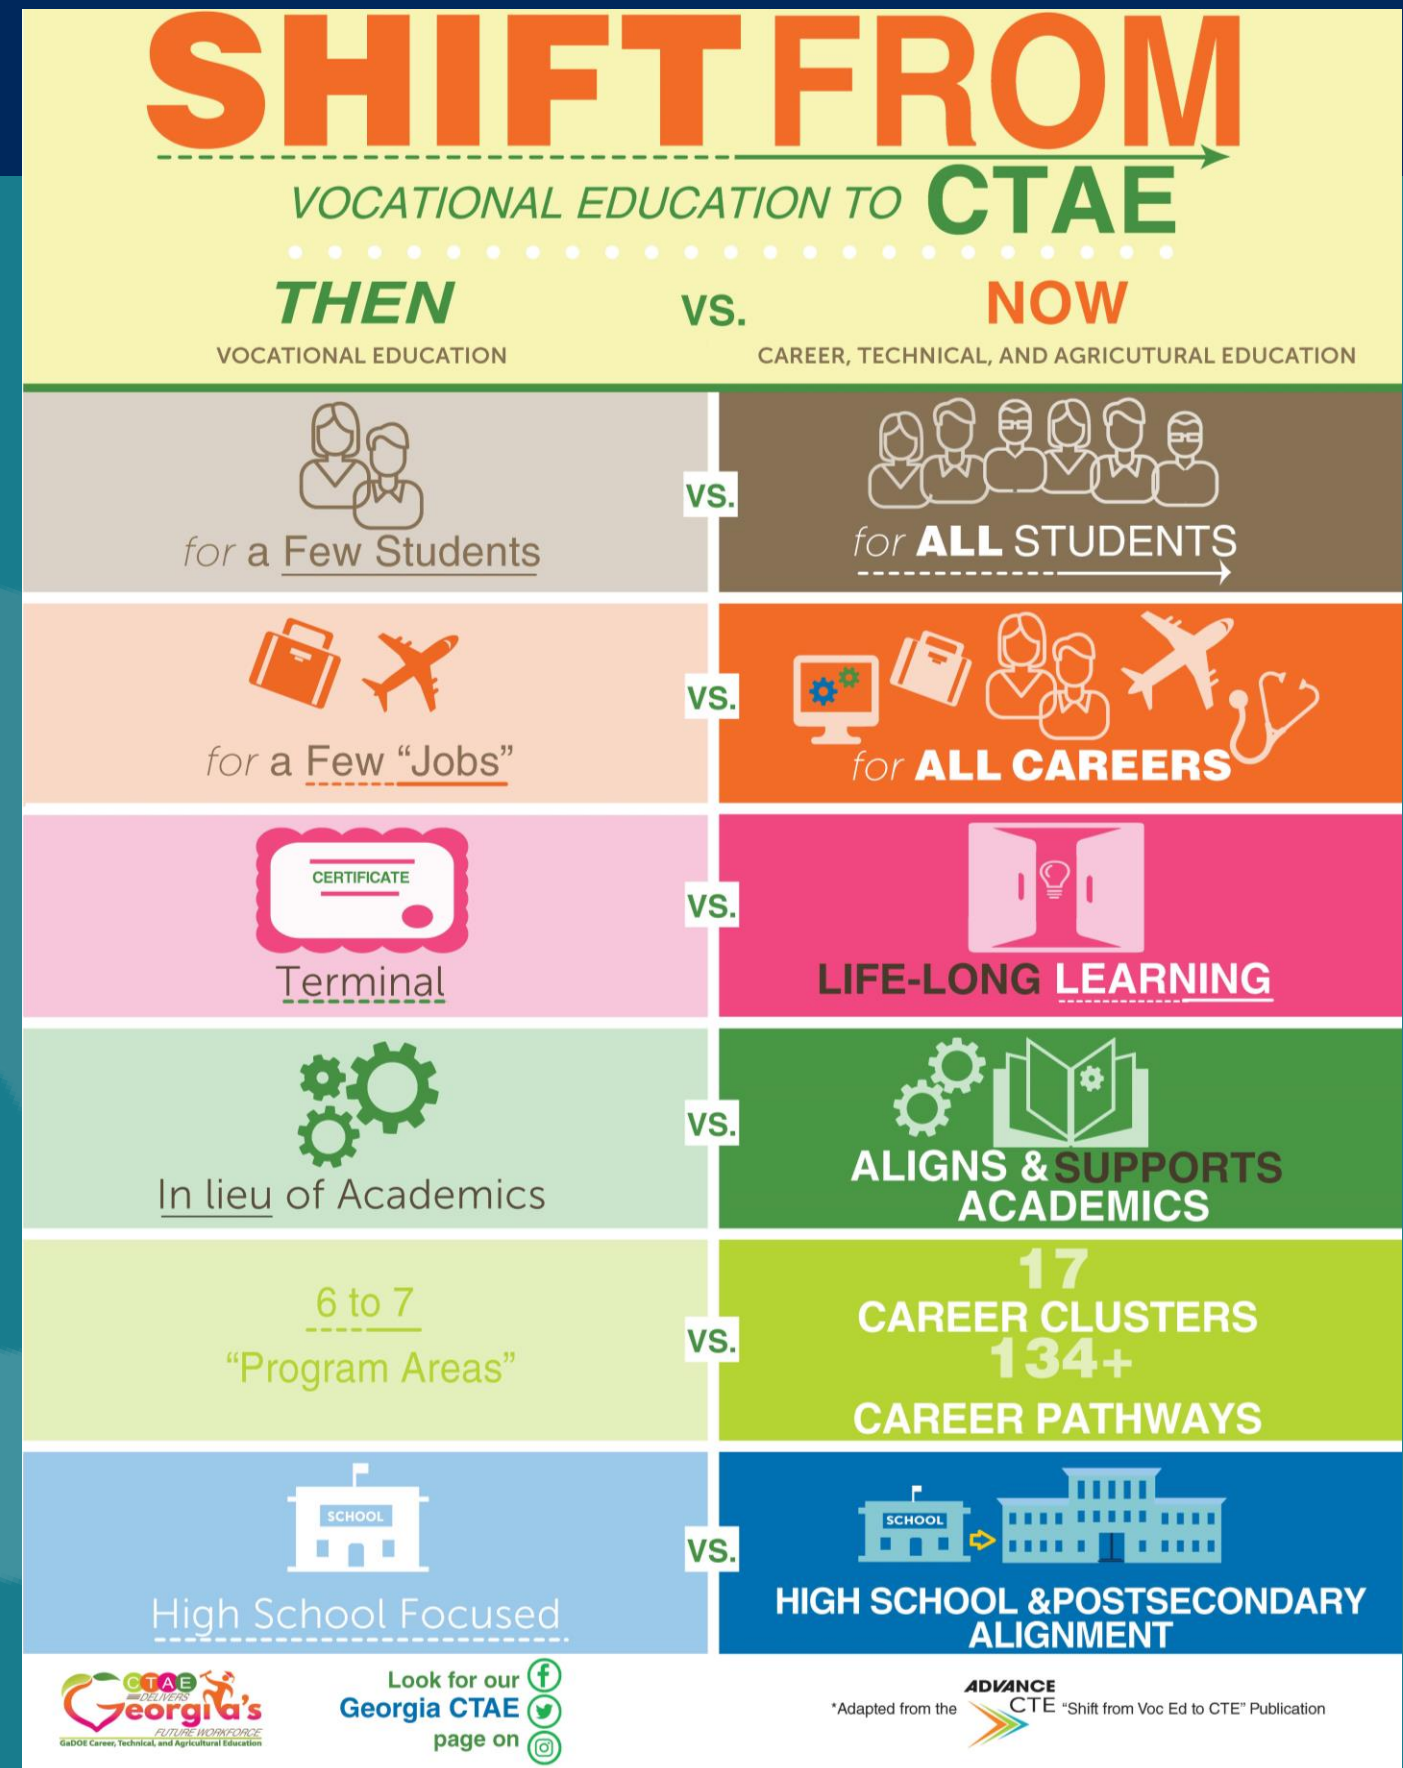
SHIFT FROM

VOCATIONAL EDUCATION TO CTAE

THEN
VOCATIONAL EDUCATION

VS.

NOW
CAREER, TECHNICAL, AND AGRICUTURAL EDUCATION

for a Few Students VS. for ALL STUDENTS

for a Few "Jobs" VS. for ALL CAREERS

CERTIFICATE

Terminal VS. LIFE-LONG LEARNING

In lieu of Academics VS. ALIGNS & SUPPORTS ACADEMICS

6 to 7 "Program Areas" VS. 17 CAREER CLUSTERS 134+ CAREER PATHWAYS

SCHOOL

High School Focused VS.

SCHOOL

HIGH SCHOOL &POSTSECONDARY ALIGNMENT

CTAE DELIVERS Georgia's FUTURE WORKFORCE
GaDOE Career, Technical, and Agricultural Education

Look for our Georgia CTAE page on

*Adapted from the ADVANCE CTE "Shift from Voc Ed to CTE" Publication